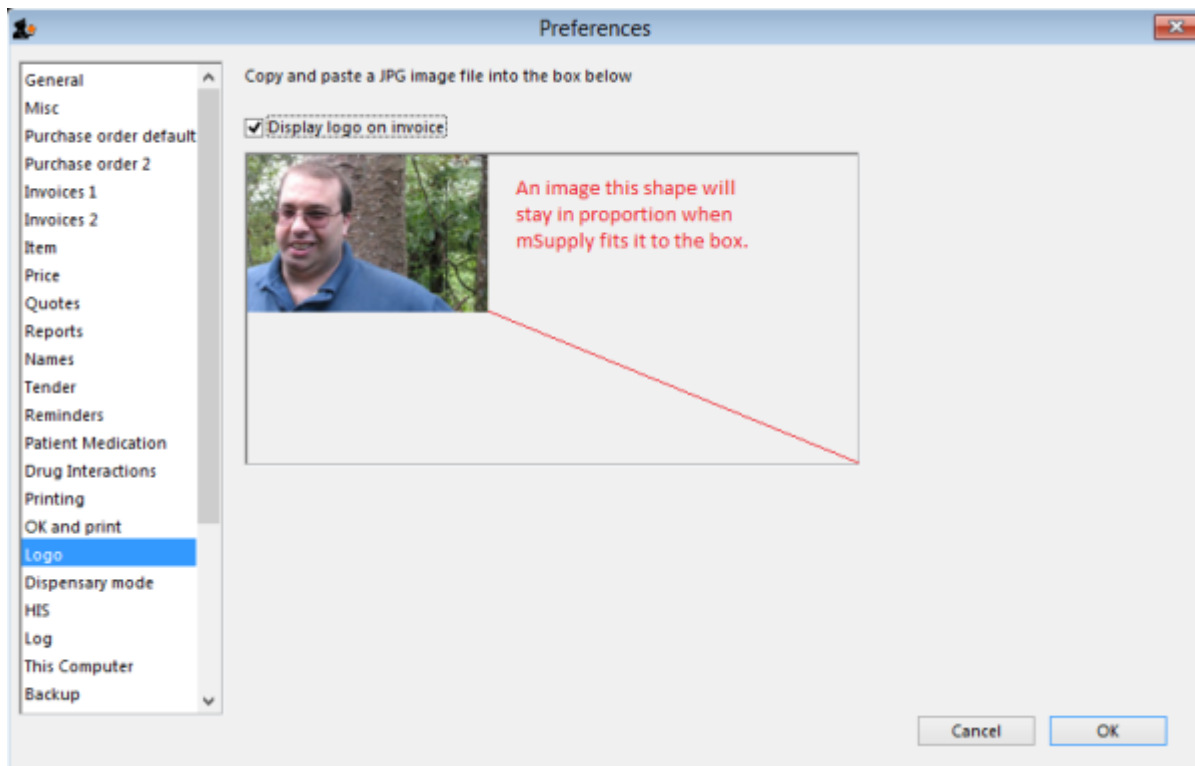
Preferences

General
Misc
Purchase order default
Purchase order 2
Invoices 1
Invoices 2
Item
Price
Quotes
Reports
Names
Tender
Reminders
Patient Medication
Drug Interactions
Printing
OK and print
Logo
Dispensary mode
HIS
Log
This Computer
Backup

Copy and paste a JPG image file into the box below

Display logo on invoice

An image this shape will stay in proportion when mSupply fits it to the box.

Cancel
OK